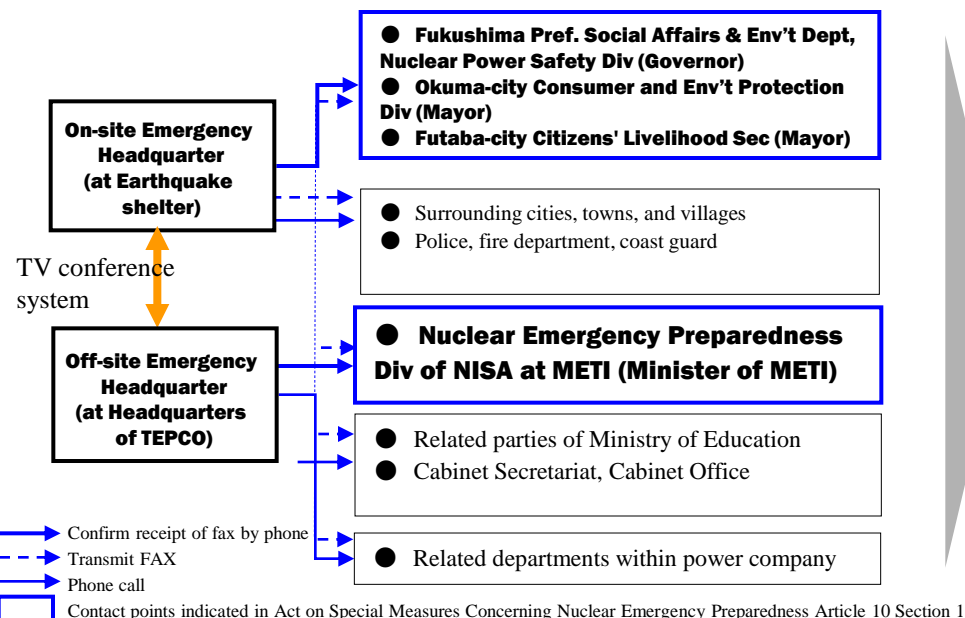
On-site Emergency Headquarter (at Earthquake shelter)

TV conference system

Off-site Emergency Headquarter (at Headquarters of TEPCO)

● Fukushima Pref. Social Affairs & Env't Dept, Nuclear Power Safety Div (Governor)
● Okuma-city Consumer and Env't Protection Div (Mayor)
● Futaba-city Citizens' Livelihood Sec (Mayor)

● Surrounding cities, towns, and villages
● Police, fire department, coast guard

● Nuclear Emergency Preparedness Div of NISA at METI (Minister of METI)

● Related parties of Ministry of Education
● Cabinet Secretariat, Cabinet Office

● Related departments within power company

Confirm receipt of fax by phone
Transmit FAX
Phone call
Contact points indicated in Act on Special Measures Concerning Nuclear Emergency Preparedness Article 10 Section 1